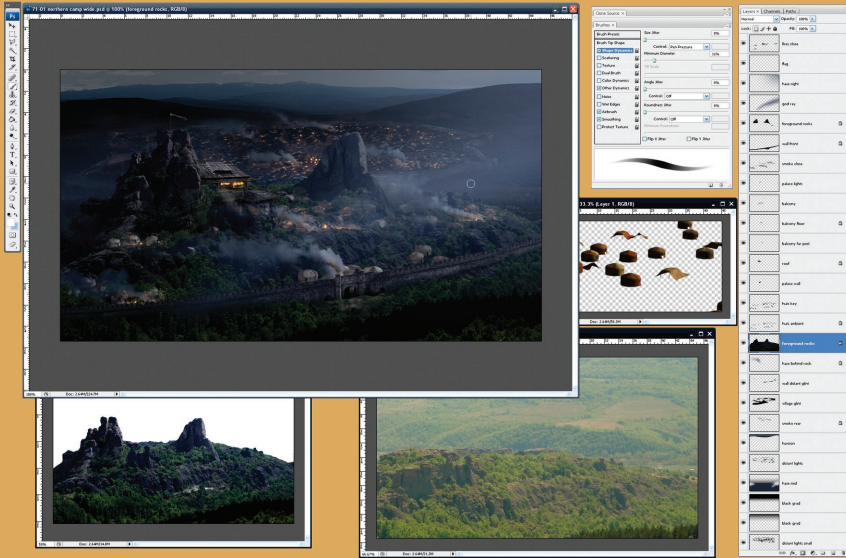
71-01 northern camp wide.psd @ 100% (foreground rocks, RGB/8)

Clone Source
Brushes ×
Brush Presets
Brush Tip Shape
Shape Dynamics
Scattering
Texture
Dual Brush
Color Dynamics
Other Dynamics
Noise
Wet Edges
Airbrush
Smoothing
Protect Texture
Size Jitter
Control: Pen Pressure
Minimum Diameter
Tilt Scale
Angle Jitter
Control: Off
Roundness Jitter
Control: Off
Minimum Roundness
Flip X Jitter
Flip Y Jitter

Layers × Channels Paths
Normal
Opacity:
Lock:
Fill:
fires close
flag
haze night
god ray
foreground rocks
wall front
smoke close
palace lights
balcony
balcony floor
balcony far post
roof
palace wall
haze key
huts ambient
foreground rocks
haze behind rock
wall distant glint
village glint
smoke rear
horizon
distant lights
haze mid
black grad
black grad
distant lights small

33.3% (Layer 1, RGB/8)

Doc: 2.64M/24.3M
Doc: 2.64M/24.3M
Doc: 2.64M/24.3M
Doc: 2.64M/51.3M